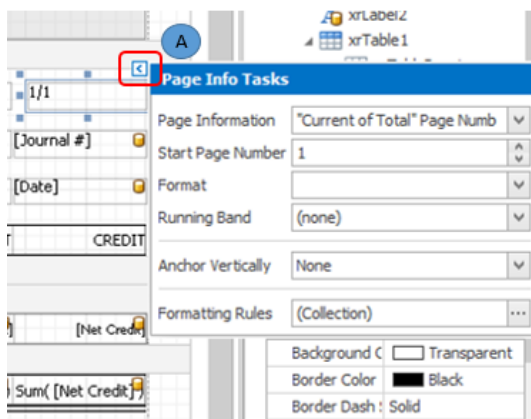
xrLabel2
xrTable1
A
1/1
[Journal #]
[Date]
T
CREDIT
[Net Credi
Sum( [Net Credit]
Page Info Tasks
Page Information
"Current of Total" Page Numb
Start Page Number
1
Format
Running Band
(none)
Anchor Vertically
None
Formatting Rules
(Collection)
...
Background C
Transparent
Border Color
Black
Border Dash :
Solid